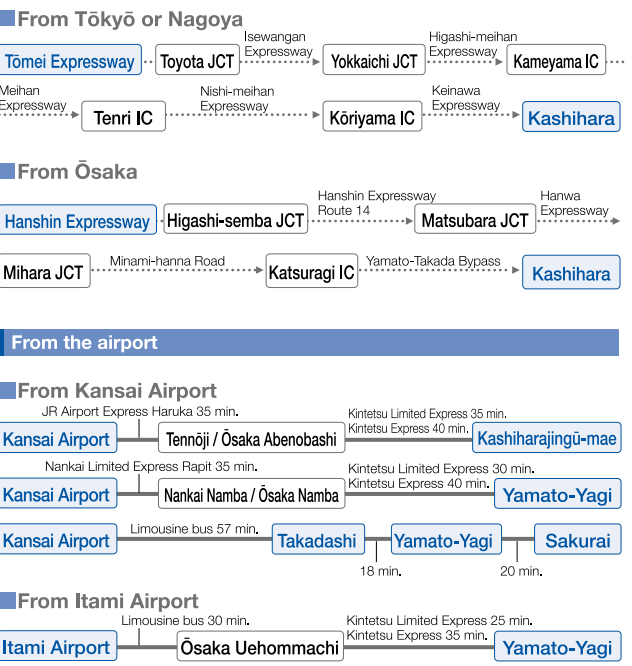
From Tōkyō or Nagoya

Tōmei Expressway → Toyota JCT → Isewangan Expressway → Yokkaichi JCT → Higashi-meihan Expressway → Kameyama IC → Meihan Expressway → Tenri IC → Nishi-meihan Expressway → Kōriyama IC → Keinawa Expressway → Kashihara

From Ōsaka

Hanshin Expressway → Higashi-semba JCT → Hanshin Expressway Route 14 → Matsubara JCT → Hanwa Expressway → Mihara JCT → Minami-hanna Road → Katsuragi IC → Yamato-Takada Bypass → Kashihara

From the airport

From Kansai Airport

Kansai Airport — JR Airport Express Haruka 35 min. — Tennōji / Ōsaka Abenobashi — Kintetsu Limited Express 35 min. Kintetsu Express 40 min. — Kashiharajingū-mae

Kansai Airport — Nankai Limited Express Rapit 35 min. — Nankai Namba / Ōsaka Namba — Kintetsu Limited Express 30 min. Kintetsu Express 40 min. — Yamato-Yagi

Kansai Airport — Limousine bus 57 min. — Takadashi — 18 min. — Yamato-Yagi — 20 min. — Sakurai

From Itami Airport

Itami Airport — Limousine bus 30 min. — Ōsaka Uehommachi — Kintetsu Limited Express 25 min. Kintetsu Express 35 min. — Yamato-Yagi